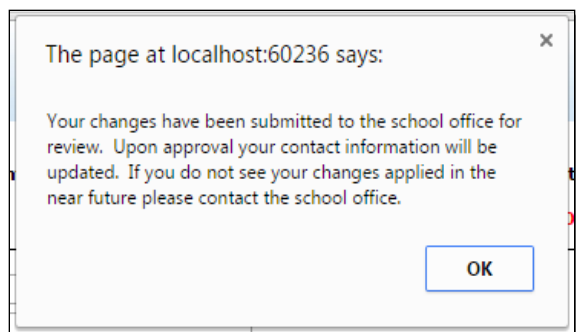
The page at localhost:60236 says:

×

Your changes have been submitted to the school office for review. Upon approval your contact information will be updated. If you do not see your changes applied in the near future please contact the school office.

OK